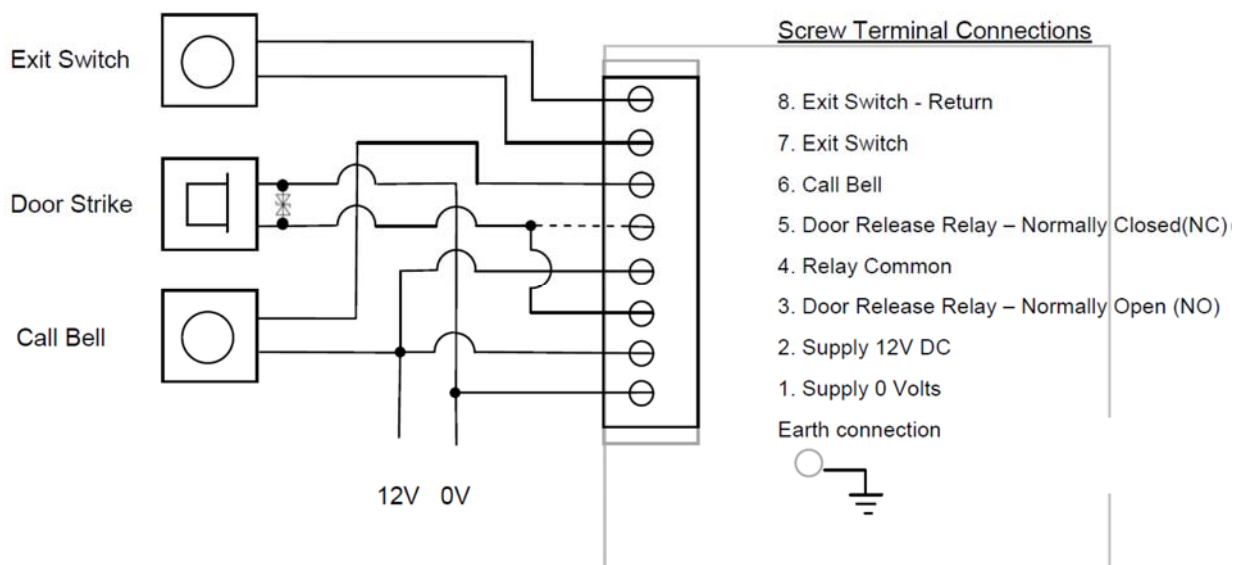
Exit Switch

Door Strike

Call Bell

12V 0V

Screw Terminal Connections

8. Exit Switch - Return

7. Exit Switch

6. Call Bell

5. Door Release Relay – Normally Closed(NC)

4. Relay Common

3. Door Release Relay – Normally Open (NO)

2. Supply 12V DC

1. Supply 0 Volts

Earth connection